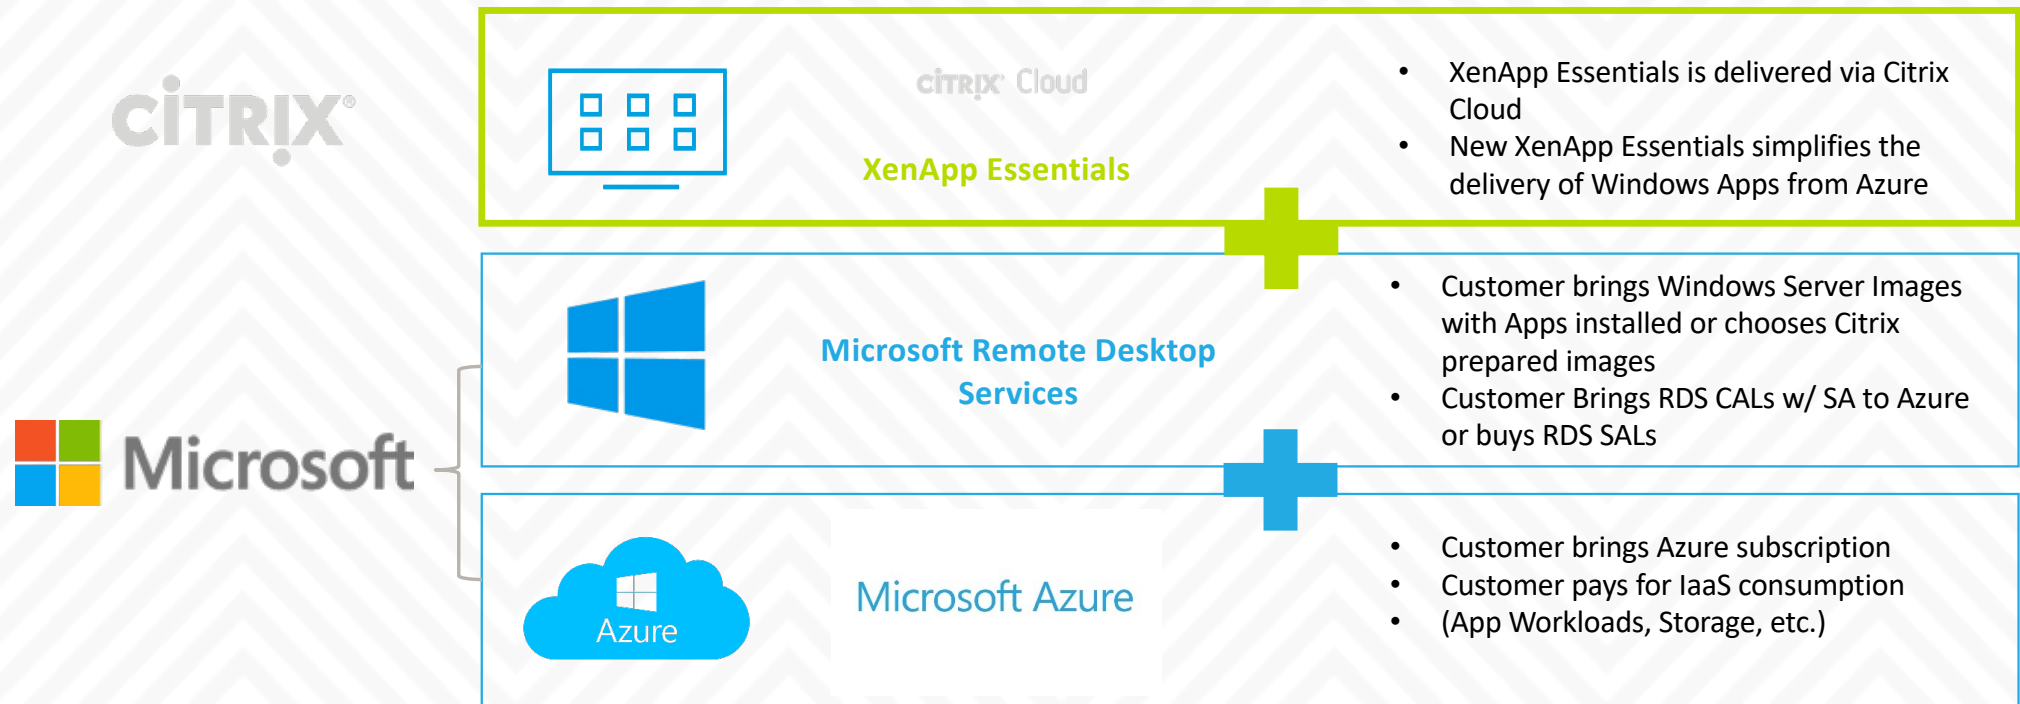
CITRIX

Microsoft

CITRIX Cloud

XenApp Essentials

• XenApp Essentials is delivered via Citrix Cloud
• New XenApp Essentials simplifies the delivery of Windows Apps from Azure

Microsoft Remote Desktop Services

• Customer brings Windows Server Images with Apps installed or chooses Citrix prepared images
• Customer Brings RDS CALs w/ SA to Azure or buys RDS SALs

Azure

Microsoft Azure

• Customer brings Azure subscription
• Customer pays for IaaS consumption
• (App Workloads, Storage, etc.)